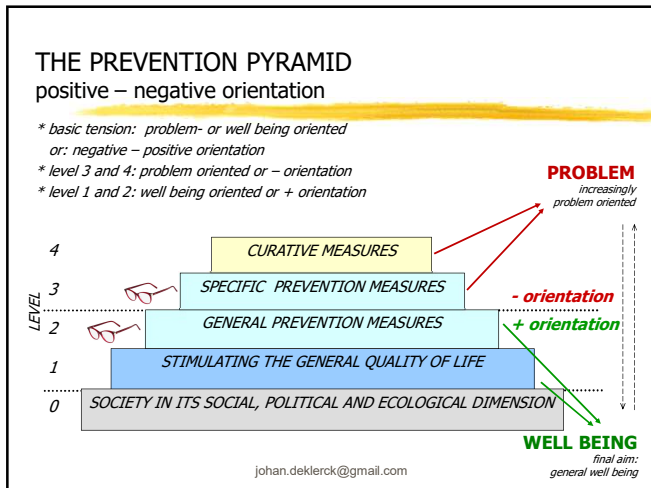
THE PREVENTION PYRAMID
positive – negative orientation

* basic tension: problem- or well being oriented
or: negative – positive orientation
* level 3 and 4: problem oriented or – orientation
* level 1 and 2: well being oriented or + orientation

PROBLEM
increasingly problem oriented

LEVEL

4 CURATIVE MEASURES

3 SPECIFIC PREVENTION MEASURES

- orientation

2 GENERAL PREVENTION MEASURES

+ orientation

1 STIMULATING THE GENERAL QUALITY OF LIFE

0 SOCIETY IN ITS SOCIAL, POLITICAL AND ECOLOGICAL DIMENSION

WELL BEING
final aim:
general well being

johan.deklerck@gmail.com